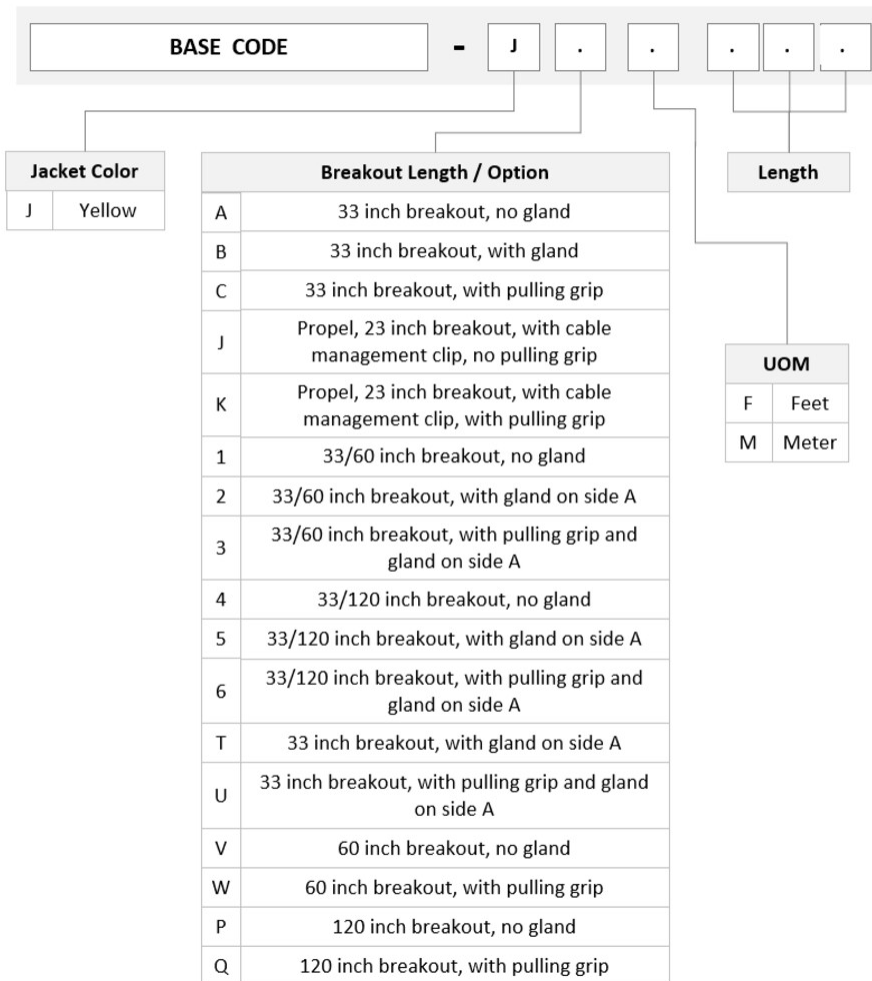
BASE CODE - J . . . . .

| Jacket Color | |
|---|---|
| J | Yellow |

| Breakout Length / Option | |
|---|---|
| A | 33 inch breakout, no gland |
| B | 33 inch breakout, with gland |
| C | 33 inch breakout, with pulling grip |
| J | Propel, 23 inch breakout, with cable management clip, no pulling grip |
| K | Propel, 23 inch breakout, with cable management clip, with pulling grip |
| 1 | 33/60 inch breakout, no gland |
| 2 | 33/60 inch breakout, with gland on side A |
| 3 | 33/60 inch breakout, with pulling grip and gland on side A |
| 4 | 33/120 inch breakout, no gland |
| 5 | 33/120 inch breakout, with gland on side A |
| 6 | 33/120 inch breakout, with pulling grip and gland on side A |
| T | 33 inch breakout, with gland on side A |
| U | 33 inch breakout, with pulling grip and gland on side A |
| V | 60 inch breakout, no gland |
| W | 60 inch breakout, with pulling grip |
| P | 120 inch breakout, no gland |
| Q | 120 inch breakout, with pulling grip |

Length

| UOM | |
|---|---|
| F | Feet |
| M | Meter |